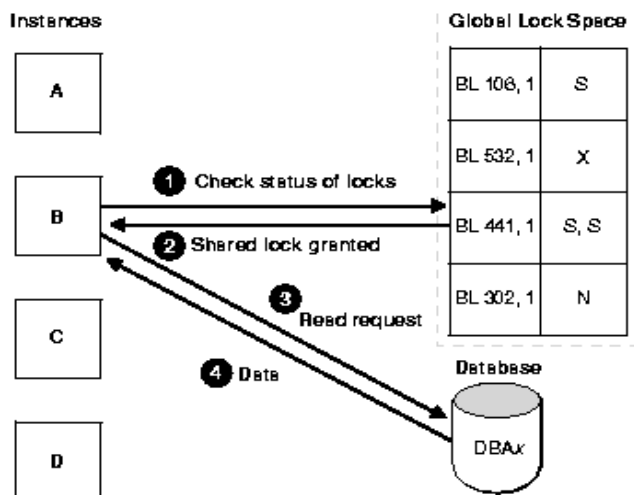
Instances

Global Lock Space

A

B

C

D

| BL 106, 1 | S |
|---|---|
| BL 532, 1 | X |
| BL 441, 1 | S, S |
| BL 302, 1 | N |

1 Check status of locks

2 Shared lock granted

3 Read request

4 Data

Database

DBA*x*